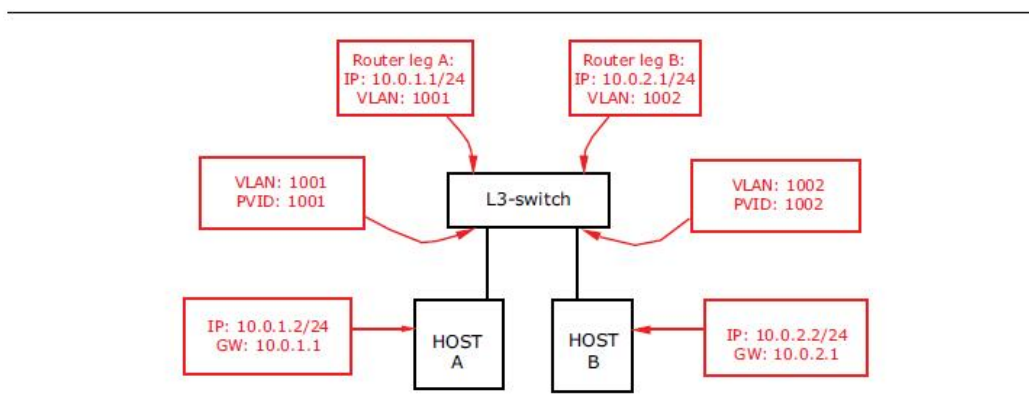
Router leg A:
IP: 10.0.1.1/24
VLAN: 1001

Router leg B:
IP: 10.0.2.1/24
VLAN: 1002

VLAN: 1001
PVID: 1001

L3-switch

VLAN: 1002
PVID: 1002

IP: 10.0.1.2/24
GW: 10.0.1.1

HOST
A

HOST
B

IP: 10.0.2.2/24
GW: 10.0.2.1